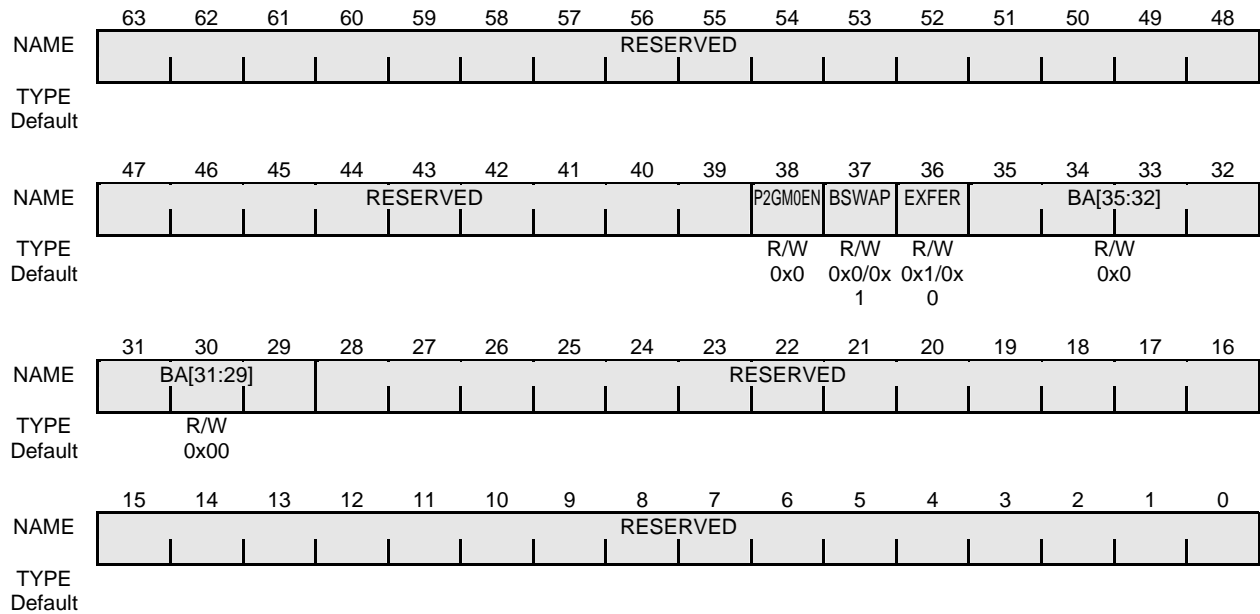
| | 63 | 62 | 61 | 60 | 59 | 58 | 57 | 56 | 55 | 54 | 53 | 52 | 51 | 50 | 49 | 48 |
|---|---|---|---|---|---|---|---|---|---|---|---|---|---|---|---|---|
| NAME | RESERVED | | | | | | | | | | | | | | | |
| TYPE | | | | | | | | | | | | | | | | |
| Default | | | | | | | | | | | | | | | | |

| | 47 | 46 | 45 | 44 | 43 | 42 | 41 | 40 | 39 | 38 | 37 | 36 | 35 | 34 | 33 | 32 |
|---|---|---|---|---|---|---|---|---|---|---|---|---|---|---|---|---|
| NAME | RESERVED | | | | | | | | | P2GM0EN | BSWAP | EXFER | BA[35:32] | | | |
| TYPE | | | | | | | | | | R/W | R/W | R/W | R/W | | | |
| Default | | | | | | | | | | 0x0 | 0x0/0x1 | 0x1/0x0 | 0x0 | | | |

| | 31 | 30 | 29 | 28 | 27 | 26 | 25 | 24 | 23 | 22 | 21 | 20 | 19 | 18 | 17 | 16 |
|---|---|---|---|---|---|---|---|---|---|---|---|---|---|---|---|---|
| NAME | BA[31:29] | | | RESERVED | | | | | | | | | | | | |
| TYPE | R/W | | | | | | | | | | | | | | | |
| Default | 0x00 | | | | | | | | | | | | | | | |

| | 15 | 14 | 13 | 12 | 11 | 10 | 9 | 8 | 7 | 6 | 5 | 4 | 3 | 2 | 1 | 0 |
|---|---|---|---|---|---|---|---|---|---|---|---|---|---|---|---|---|
| NAME | RESERVED | | | | | | | | | | | | | | | |
| TYPE | | | | | | | | | | | | | | | | |
| Default | | | | | | | | | | | | | | | | |